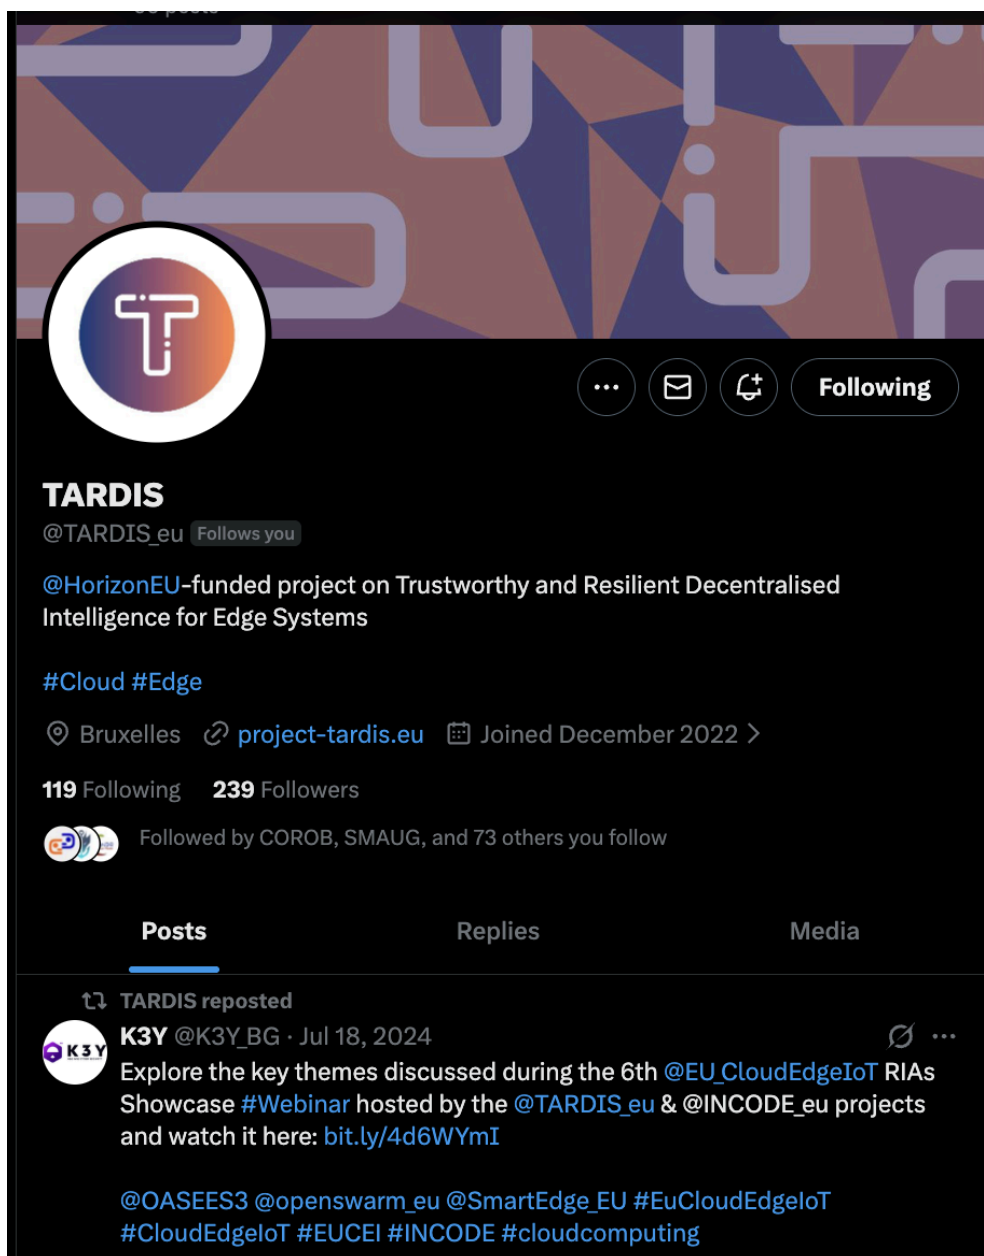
Following

TARDIS
@TARDIS_eu Follows you

@HorizonEU-funded project on Trustworthy and Resilient Decentralised Intelligence for Edge Systems

#Cloud #Edge

Bruxelles project-tardis.eu Joined December 2022

119 Following 239 Followers

Followed by COROB, SMAUG, and 73 others you follow

Posts Replies Media

TARDIS reposted
K3Y @K3Y_BG · Jul 18, 2024
Explore the key themes discussed during the 6th @EU_CloudEdgeIoT RIAs Showcase #Webinar hosted by the @TARDIS_eu & @INCODE_eu projects and watch it here: bit.ly/4d6WYmI

@OASEES3 @openswarm_eu @SmartEdge_EU #EuCloudEdgeIoT #CloudEdgeIoT #EUCEI #INCODE #cloudcomputing